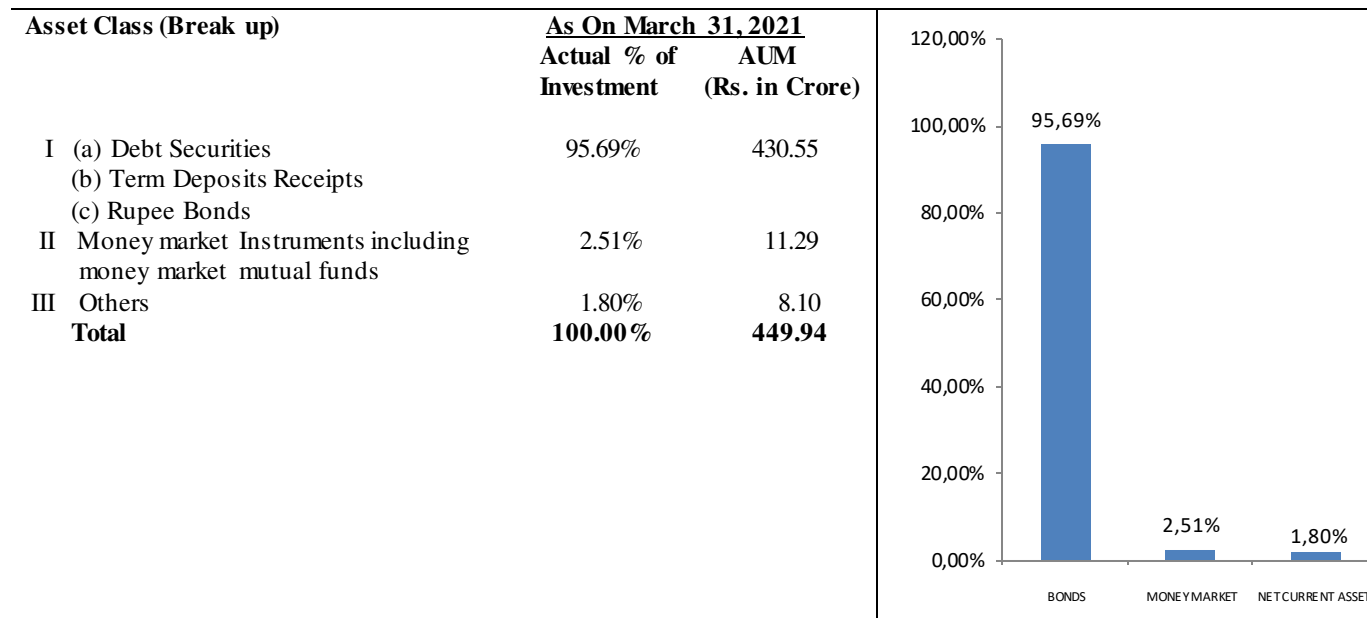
| Asset Class (Break up) | As On March 31, 2021 Actual % of Investment | AUM (Rs. in Crore) |
|---|---|---|
| I (a) Debt Securities | 95.69% | 430.55 |
| (b) Term Deposits Receipts | | |
| (c) Rupee Bonds | | |
| II Money market Instruments including money market mutual funds | 2.51% | 11.29 |
| III Others | 1.80% | 8.10 |
| **Total** | **100.00%** | **449.94** |

120,00%
100,00%
80,00%
60,00%
40,00%
20,00%
0,00%

95,69%
2,51%
1,80%

BONDS
MONEY MARKET
NET CURRENT ASSET